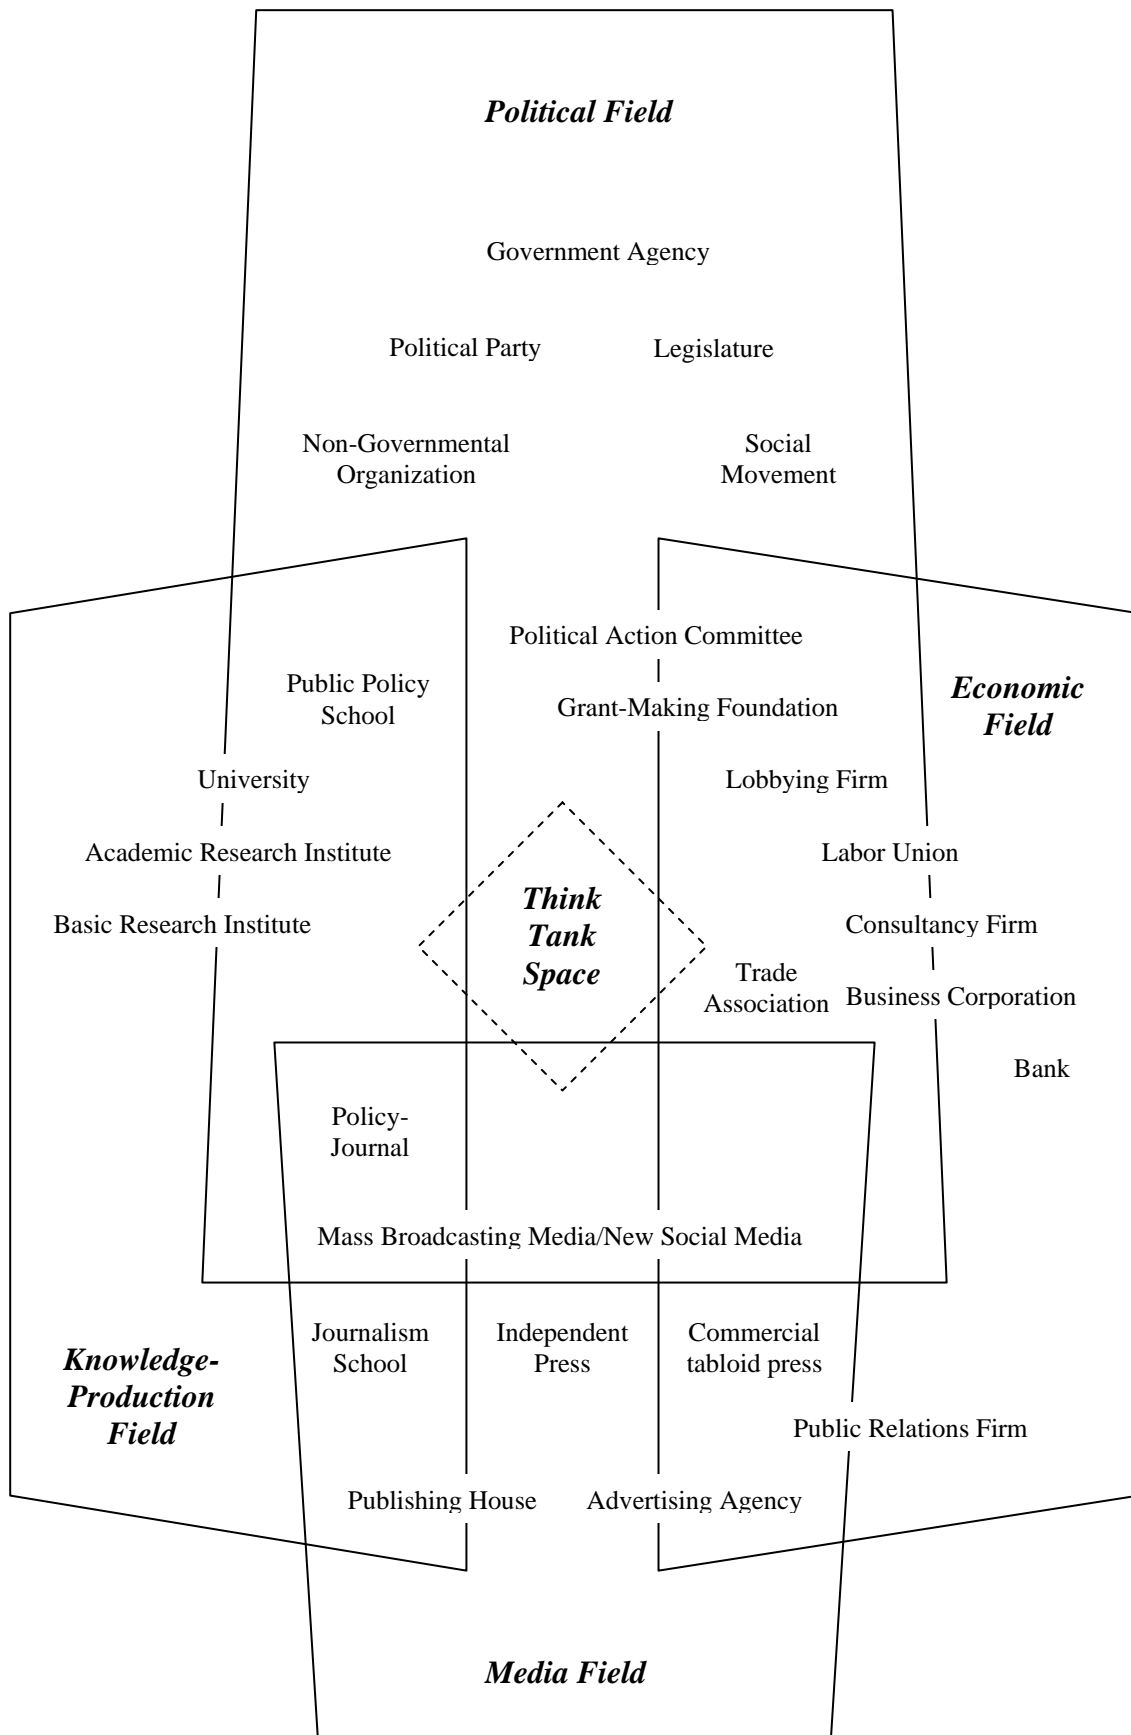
Political Field

Government Agency

Political Party

Legislature

Non-Governmental Organization

Social Movement

Political Action Committee

Public Policy School

Economic Field

Grant-Making Foundation

University

Lobbying Firm

Academic Research Institute

Labor Union

Think Tank Space

Basic Research Institute

Consultancy Firm

Trade Association

Business Corporation

Bank

Policy-Journal

Mass Broadcasting Media/New Social Media

Journalism School

Independent Press

Commercial tabloid press

Knowledge-Production Field

Public Relations Firm

Publishing House

Advertising Agency

Media Field